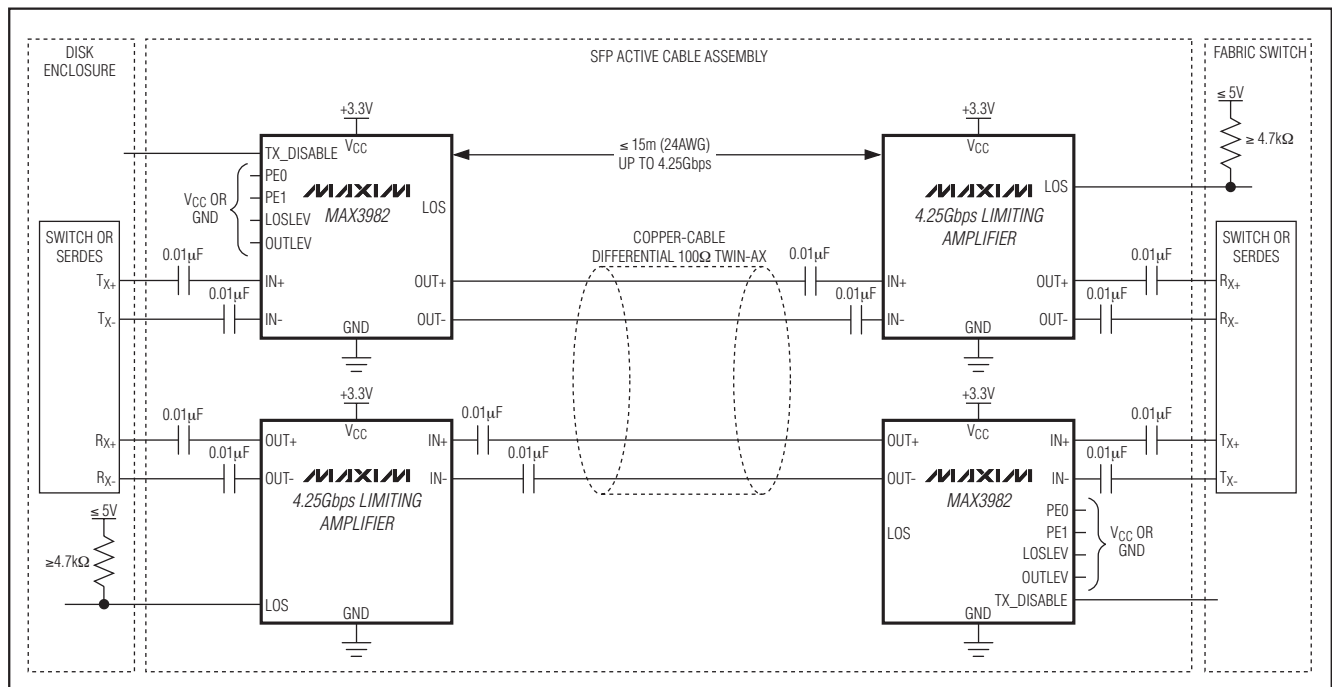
DISK ENCLOSURE

SFP ACTIVE CABLE ASSEMBLY

FABRIC SWITCH

+3.3V
$V_{CC}$
TX_DISABLE
PE0
PE1
LOSLEV
OUTLEV
$V_{CC}$ OR GND
MAXIM
MAX3982
LOS
IN+
IN-
OUT+
OUT-
GND

≤ 15m (24AWG)
UP TO 4.25Gbps

+3.3V
$V_{CC}$
MAXIM
4.25Gbps LIMITING AMPLIFIER
LOS
IN+
IN-
OUT+
OUT-
GND

≤ 5V
≥ 4.7kΩ

SWITCH OR SERDES
$T_{X+}$
$T_{X-}$
$R_{X+}$
$R_{X-}$

0.01μF
0.01μF

COPPER-CABLE
DIFFERENTIAL 100Ω TWIN-AX

0.01μF
0.01μF
0.01μF
0.01μF

SWITCH OR SERDES
$R_{X+}$
$R_{X-}$
$T_{X+}$
$T_{X-}$

0.01μF
0.01μF

+3.3V
$V_{CC}$
OUT+
OUT-
IN+
IN-
MAXIM
4.25Gbps LIMITING AMPLIFIER
LOS
GND

0.01μF
0.01μF

≤ 5V
≥4.7kΩ

+3.3V
$V_{CC}$
OUT+
OUT-
IN+
IN-
MAXIM
MAX3982
PE0
PE1
LOSLEV
OUTLEV
$V_{CC}$ OR GND
LOS
TX_DISABLE
GND

0.01μF
0.01μF